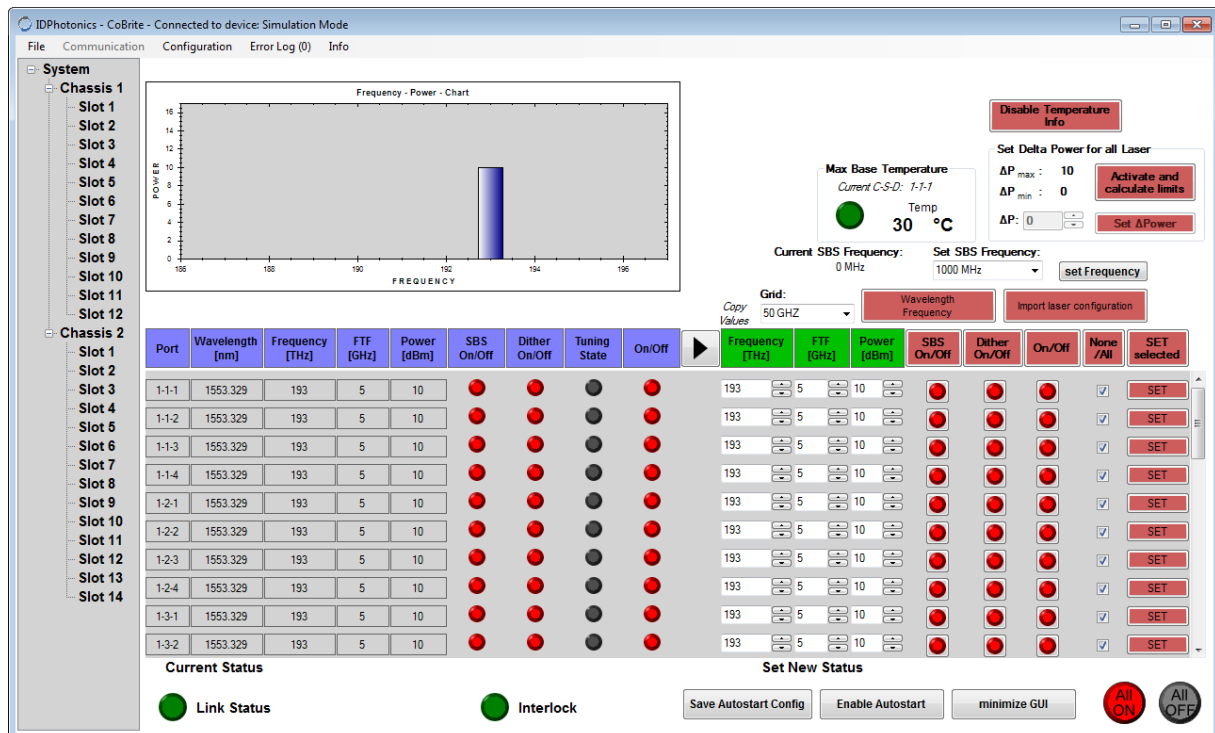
IDPhotonics - CoBrite - Connected to device: Simulation Mode

File Communication Configuration Error Log (0) Info

System
Chassis 1
Slot 1
Slot 2
Slot 3
Slot 4
Slot 5
Slot 6
Slot 7
Slot 8
Slot 9
Slot 10
Slot 11
Slot 12
Chassis 2
Slot 1
Slot 2
Slot 3
Slot 4
Slot 5
Slot 6
Slot 7
Slot 8
Slot 9
Slot 10
Slot 11
Slot 12
Slot 13
Slot 14

Frequency - Power - Chart
POWER
16 14 12 10 8 6 4 2 0
186 188 190 192 194 196
FREQUENCY

Disable Temperature Info

Set Delta Power for all Laser
ΔP max : 10
ΔP min : 0
Activate and calculate limits
ΔP: 0
Set ΔPower

Max Base Temperature
Current C-S-D: 1-1-1
Temp
30 °C

Current SBS Frequency:
0 MHz
Set SBS Frequency:
1000 MHz
set Frequency

Grid:
Copy Values
50 GHZ
Wavelength Frequency
Import laser configuration

| Port | Wavelength [nm] | Frequency [THz] | FTF [GHz] | Power [dBm] | SBS On/Off | Dither On/Off | Tuning State | On/Off |
|---|---|---|---|---|---|---|---|---|
| 1-1-1 | 1553.329 | 193 | 5 | 10 | | | | |
| 1-1-2 | 1553.329 | 193 | 5 | 10 | | | | |
| 1-1-3 | 1553.329 | 193 | 5 | 10 | | | | |
| 1-1-4 | 1553.329 | 193 | 5 | 10 | | | | |
| 1-2-1 | 1553.329 | 193 | 5 | 10 | | | | |
| 1-2-2 | 1553.329 | 193 | 5 | 10 | | | | |
| 1-2-3 | 1553.329 | 193 | 5 | 10 | | | | |
| 1-2-4 | 1553.329 | 193 | 5 | 10 | | | | |
| 1-3-1 | 1553.329 | 193 | 5 | 10 | | | | |
| 1-3-2 | 1553.329 | 193 | 5 | 10 | | | | |

| Frequency [THz] | FTF [GHz] | Power [dBm] | SBS On/Off | Dither On/Off | On/Off | None /All | SET selected |
|---|---|---|---|---|---|---|---|
| 193 | 5 | 10 | | | | | SET |
| 193 | 5 | 10 | | | | | SET |
| 193 | 5 | 10 | | | | | SET |
| 193 | 5 | 10 | | | | | SET |
| 193 | 5 | 10 | | | | | SET |
| 193 | 5 | 10 | | | | | SET |
| 193 | 5 | 10 | | | | | SET |
| 193 | 5 | 10 | | | | | SET |
| 193 | 5 | 10 | | | | | SET |
| 193 | 5 | 10 | | | | | SET |

Current Status
Set New Status
Link Status
Interlock
Save Autostart Config
Enable Autostart
minimize GUI
All ON
All OFF